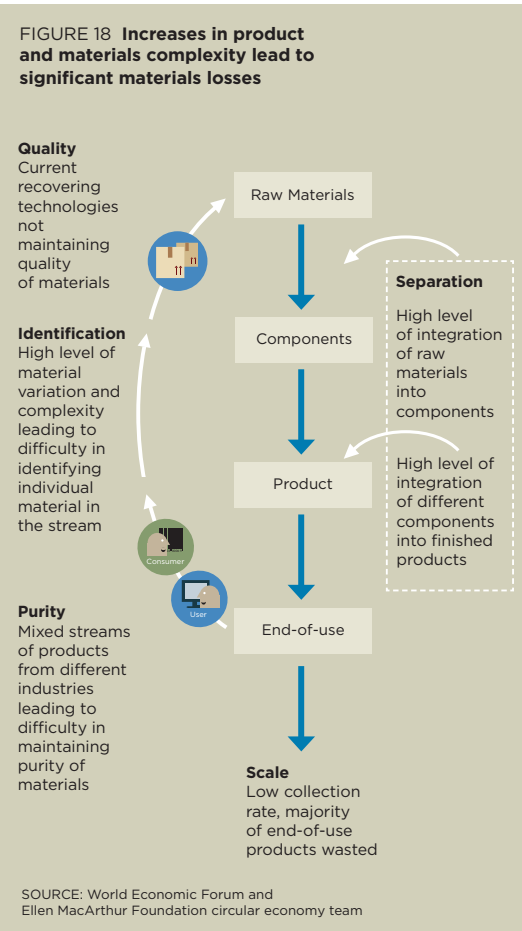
FIGURE 18 **Increases in product and materials complexity lead to significant materials losses**

**Quality**
Current recovering technologies not maintaining quality of materials

**Identification**
High level of material variation and complexity leading to difficulty in identifying individual material in the stream

**Purity**
Mixed streams of products from different industries leading to difficulty in maintaining purity of materials

Raw Materials

Components

Product

End-of-use

Consumer

User

**Separation**
High level of integration of raw materials into components

High level of integration of different components into finished products

**Scale**
Low collection rate, majority of end-of-use products wasted

SOURCE: World Economic Forum and Ellen MacArthur Foundation circular economy team